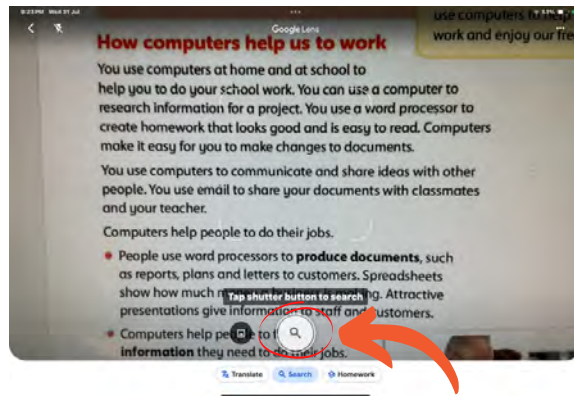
9:23 PM Wed 31 Jul

Google Lens

use computers to help
work and enjoy our fre

How computers help us to work

You use computers at home and at school to help you to do your school work. You can use a computer to research information for a project. You use a word processor to create homework that looks good and is easy to read. Computers make it easy for you to make changes to documents.

You use computers to communicate and share ideas with other people. You use email to share your documents with classmates and your teacher.

Computers help people to do their jobs.

• People use word processors to **produce documents**, such as reports, plans and letters to customers. Spreadsheets show how much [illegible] business is making. Attractive presentations give information to staff and customers.

• Computers help pe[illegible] to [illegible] **information** they need to do their jobs.

Tap shutter button to search

Translate Search Homework